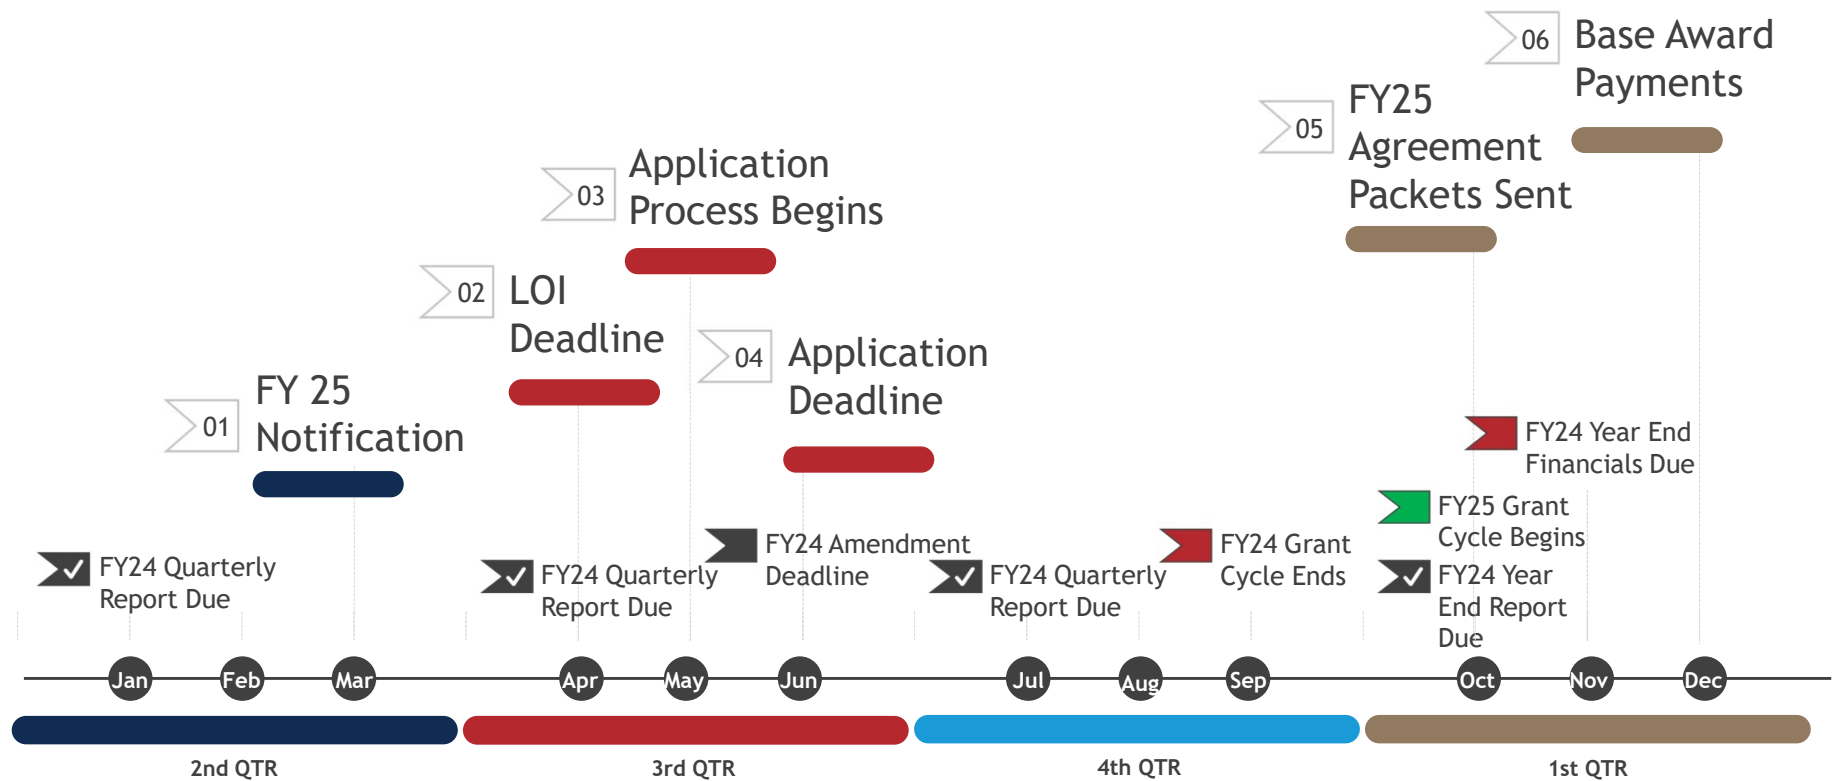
06 Base Award Payments

05 FY25 Agreement Packets Sent

03 Application Process Begins

02 LOI Deadline

04 Application Deadline

01 FY 25 Notification

FY24 Year End Financials Due

FY25 Grant Cycle Begins

FY24 Year End Report Due

FY24 Grant Cycle Ends

FY24 Amendment Deadline

FY24 Quarterly Report Due

FY24 Quarterly Report Due

FY24 Quarterly Report Due

Jan Feb Mar Apr May Jun Jul Aug Sep Oct Nov Dec

2nd QTR

3rd QTR

4th QTR

1st QTR